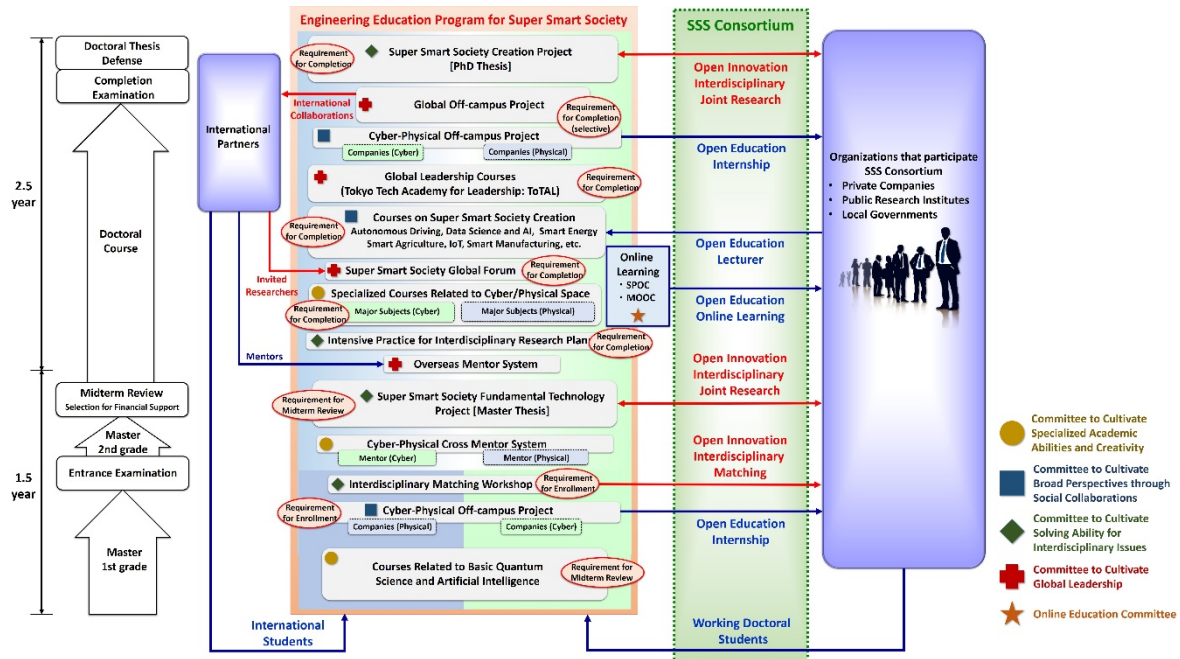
Doctoral Thesis Defense

Completion Examination

2.5 year

Doctoral Course

1.5 year

Midterm Review
Selection for Financial Support

Master 2nd grade

Entrance Examination

Master 1st grade

International Partners

International Collaborations

Invited Researchers

Mentors

International Students

Engineering Education Program for Super Smart Society

Requirement for Completion
Super Smart Society Creation Project [PhD Thesis]

Global Off-campus Project
Requirement for Completion (selective)

Cyber-Physical Off-campus Project
Companies (Cyber)
Companies (Physical)

Global Leadership Courses (Tokyo Tech Academy for Leadership: ToTAL)
Requirement for Completion

Requirement for Completion
Courses on Super Smart Society Creation
Autonomous Driving, Data Science and AI, Smart Energy Smart Agriculture, IoT, Smart Manufacturing, etc.

Super Smart Society Global Forum
Requirement for Completion

Specialized Courses Related to Cyber/Physical Space
Requirement for Completion
Major Subjects (Cyber)
Major Subjects (Physical)

Online Learning
・SPOC
・MOOC

Intensive Practice for Interdisciplinary Research Plan
Requirement for Completion

Overseas Mentor System

Requirement for Midterm Review
Super Smart Society Fundamental Technology Project [Master Thesis]

Cyber-Physical Cross Mentor System
Mentor (Cyber)
Mentor (Physical)

Interdisciplinary Matching Workshop
Requirement for Enrollment

Requirement for Enrollment
Cyber-Physical Off-campus Project
Companies (Physical)
Companies (Cyber)

Courses Related to Basic Quantum Science and Artificial Intelligence
Requirement for Midterm Review

SSS Consortium

Open Innovation Interdisciplinary Joint Research

Open Education Internship

Open Education Lecturer

Open Education Online Learning

Open Innovation Interdisciplinary Joint Research

Open Innovation Interdisciplinary Matching

Open Education Internship

Working Doctoral Students

Organizations that participate SSS Consortium
• Private Companies
• Public Research Institutes
• Local Governments

Committee to Cultivate Specialized Academic Abilities and Creativity

Committee to Cultivate Broad Perspectives through Social Collaborations

Committee to Cultivate Solving Ability for Interdisciplinary Issues

Committee to Cultivate Global Leadership

Online Education Committee